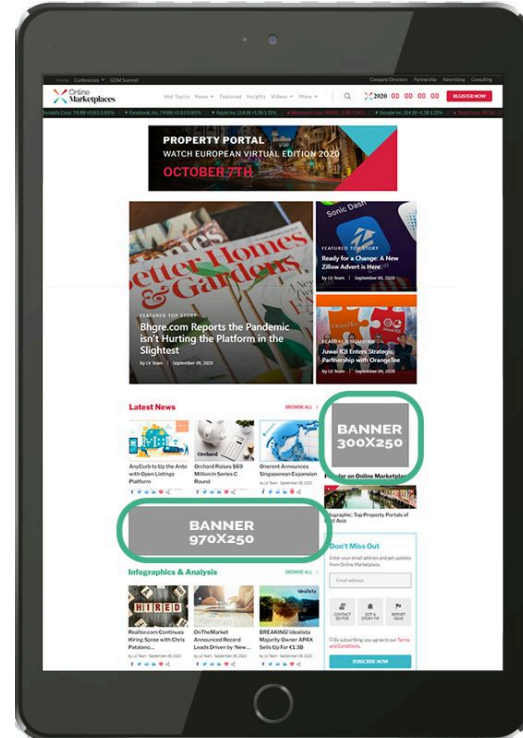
Home Conferences GOM Summit Company Directory Partnership Advertising Consulting

Online Marketplaces

Hot Topics News Featured Insights Videos More

2020 00 00 00 00 REGISTER NOW

PROPERTY PORTAL
WATCH EUROPEAN VIRTUAL EDITION 2020
OCTOBER 7TH

Better Homes & Gardens

FEATURED TOP STORY
Bhgre.com Reports the Pandemic isn't Hurting the Platform in the Slightest
by LV Team | September 09, 2020

FEATURED TOP STORY
Ready for a Change: A New Zillow Advert is Here
by LV Team | September 09, 2020

FEATURED TOP STORY
Juwai IQI Enters Strategic Partnership with OrangeTee
by LV Team | September 09, 2020

Latest News
BROWSE ALL

AnyCurb Up the Ante with Open Listings Platform

Orchard Raises $69 Million in Series C Round

Onerent Announces Singapore Expansion

BANNER
300X250

Popular on Online Marketplaces

Infographic: Top Property Portals of East Asia

BANNER
970X250

Don't Miss Out
Enter your email address and get updates from Online Marketplaces.
Email address

CONTACT EDITOR
GOT A STORY TIP
REPORT ISSUE

By subscribing, you agree to our Terms and Conditions.

SUBSCRIBE NOW

Infographics & Analysis
BROWSE ALL

HIRED
Realtor.com Continues Hiring Spree with Chris Pataiano...

OnTheMarket Announced Record Leads Driven by New...

Idealista
BREAKING! Idealista Majority Owner APAX Sells Up For €1.3B